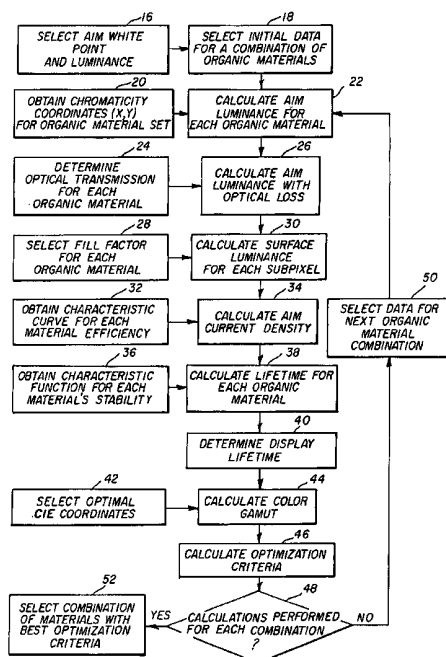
16
SELECT AIM WHITE POINT AND LUMINANCE

18
SELECT INITIAL DATA FOR A COMBINATION OF ORGANIC MATERIALS

20
OBTAIN CHROMATICITY COORDINATES (X,Y) FOR ORGANIC MATERIAL SET

22
CALCULATE AIM LUMINANCE FOR EACH ORGANIC MATERIAL

24
DETERMINE OPTICAL TRANSMISSION FOR EACH ORGANIC MATERIAL

26
CALCULATE AIM LUMINANCE WITH OPTICAL LOSS

28
SELECT FILL FACTOR FOR EACH ORGANIC MATERIAL

30
CALCULATE SURFACE LUMINANCE FOR EACH SUBPIXEL

32
OBTAIN CHARACTERISTIC CURVE FOR EACH MATERIAL EFFICIENCY

34
CALCULATE AIM CURRENT DENSITY

36
OBTAIN CHARACTERISTIC FUNCTION FOR EACH MATERIAL'S STABILITY

38
CALCULATE LIFETIME FOR EACH ORGANIC MATERIAL

50
SELECT DATA FOR NEXT ORGANIC MATERIAL COMBINATION

40
DETERMINE DISPLAY LIFETIME

42
SELECT OPTIMAL CIE COORDINATES

44
CALCULATE COLOR GAMUT

46
CALCULATE OPTIMIZATION CRITERIA

52
SELECT COMBINATION OF MATERIALS WITH BEST OPTIMIZATION CRITERIA

YES

48
CALCULATIONS PERFORMED FOR EACH COMBINATION ?

NO